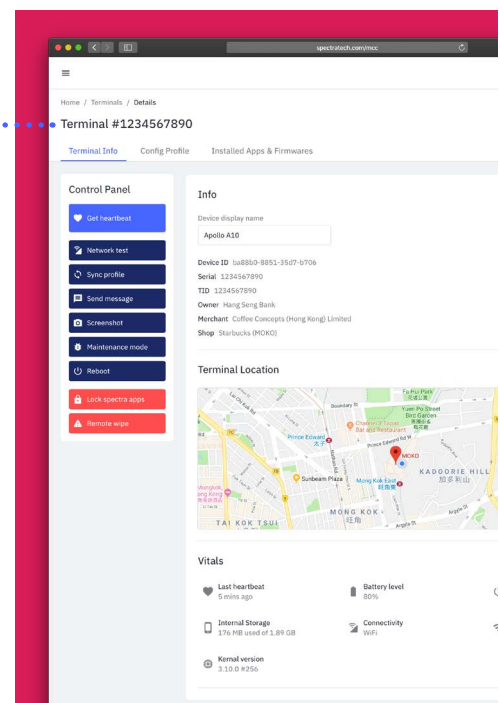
spectratech.com/mcc

≡

Home / Terminals / Details

Terminal #1234567890

Terminal Info Config Profile Installed Apps & Firmwares

Control Panel

Get heartbeat

Network test

Sync profile

Send message

Screenshot

Maintenance mode

Reboot

Lock spectra apps

Remote wipe

Info

Device display name

Apollo A10

Device ID ba88b0-8851-35d7-b706

Serial 1234567890

TID 1234567890

Owner Hang Seng Bank

Merchant Coffee Concepts (Hong Kong) Limited

Shop Starbucks (MOKO)

Terminal Location

Fa Hui Park

Boundary St

Yuen Po Street Bird Garden

Prince Edward

Prince Edward Rd W

MOKO

KADOORIE HILL 加多利山

Sunbeam Plaza

Mong Kok East

MONG KOK 旺角

TAI KOK TSUI

Vitals

Last heartbeat
5 mins ago

Battery level
80%

Internal Storage
176 MB used of 1.89 GB

Connectivity
WiFi

Kernal version
3.10.0 #256